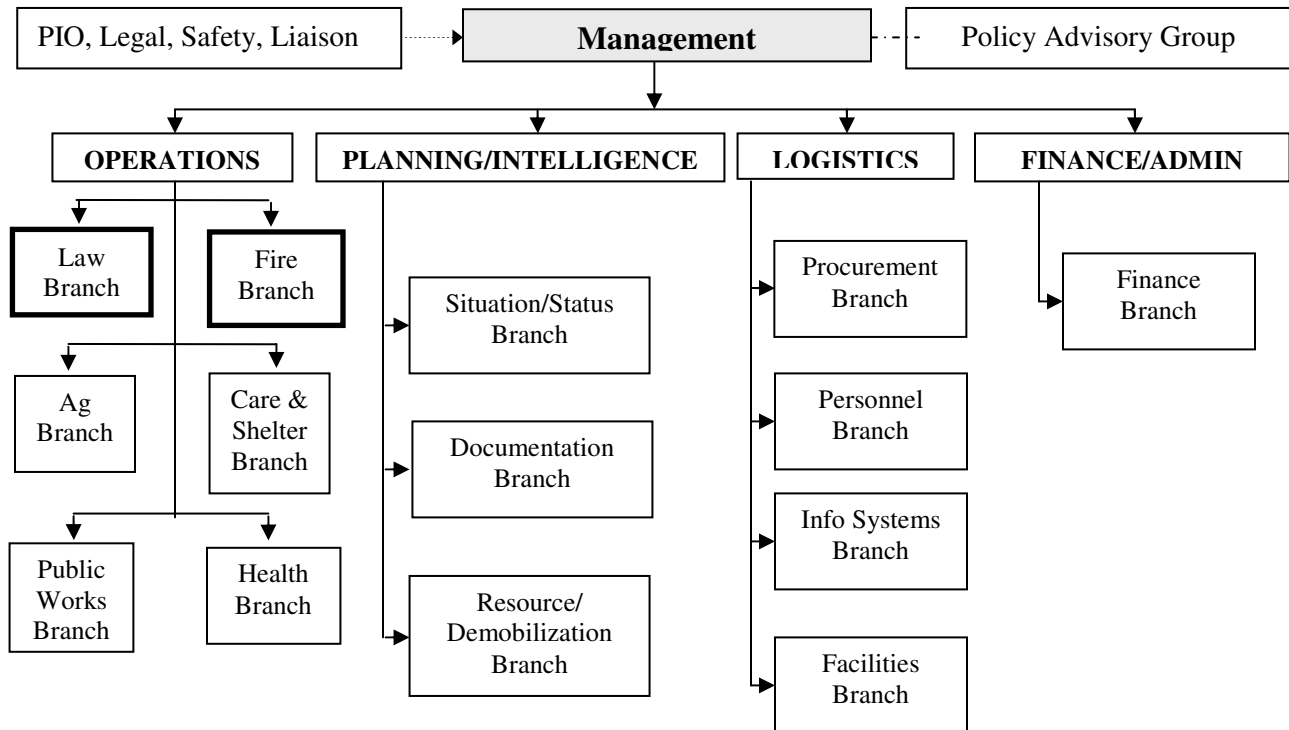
PIO, Legal, Safety, Liaison

Management

Policy Advisory Group

OPERATIONS

PLANNING/INTELLIGENCE

LOGISTICS

FINANCE/ADMIN

Law Branch

Fire Branch

Ag Branch

Care & Shelter Branch

Public Works Branch

Health Branch

Situation/Status Branch

Documentation Branch

Resource/ Demobilization Branch

Procurement Branch

Personnel Branch

Info Systems Branch

Facilities Branch

Finance Branch